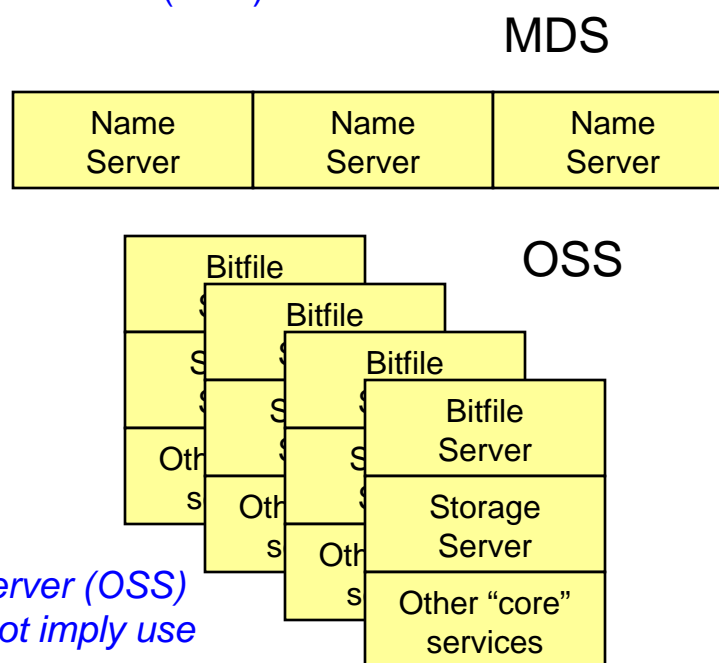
MDS

| Name Server | Name Server | Name Server |
|---|---|---|

OSS

Bitfile S
S S
Oth s

Bitfile S
S S
Oth s

Bitfile S
S S
Oth s

Bitfile Server

Storage Server

Other “core” services

erver (OSS)
ot imply use